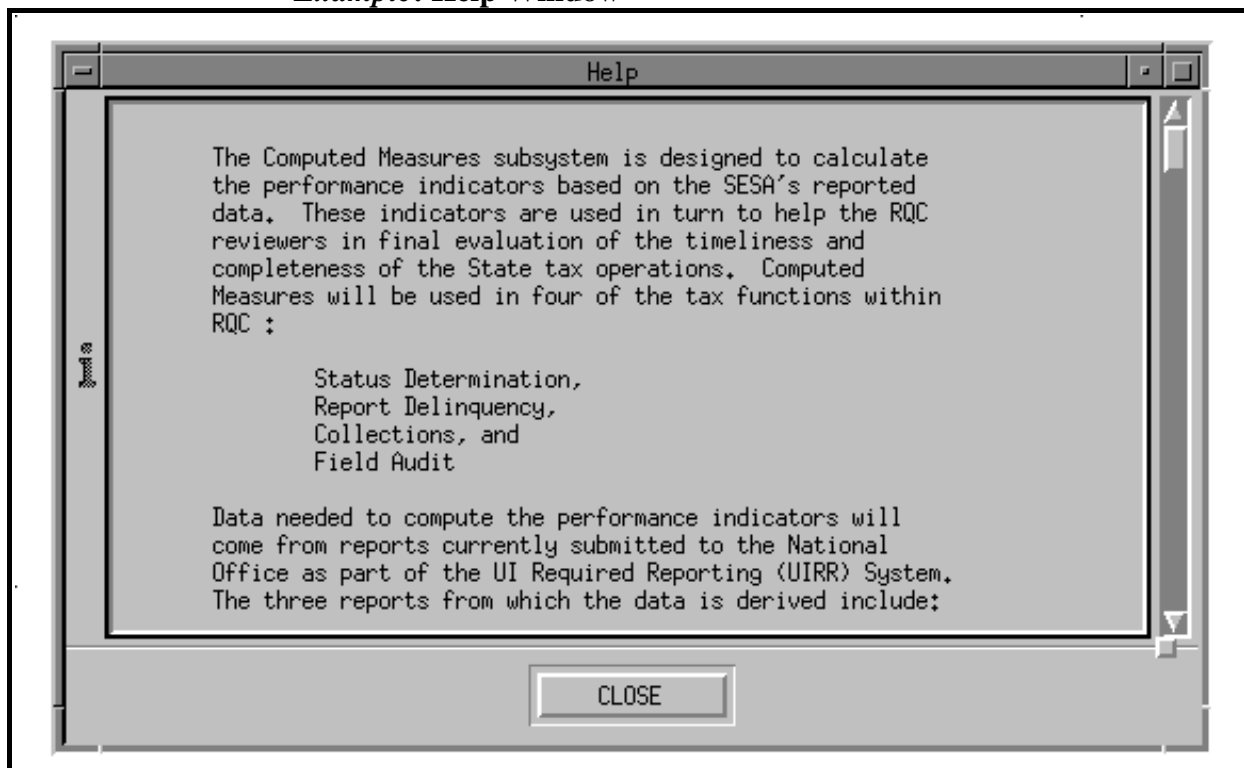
Example: Help Window

Help

The Computed Measures subsystem is designed to calculate the performance indicators based on the SESA's reported data. These indicators are used in turn to help the RQC reviewers in final evaluation of the timeliness and completeness of the State tax operations. Computed Measures will be used in four of the tax functions within RQC :

Status Determination,
Report Delinquency,
Collections, and
Field Audit

Data needed to compute the performance indicators will come from reports currently submitted to the National Office as part of the UI Required Reporting (UIRR) System. The three reports from which the data is derived include:

i

CLOSE